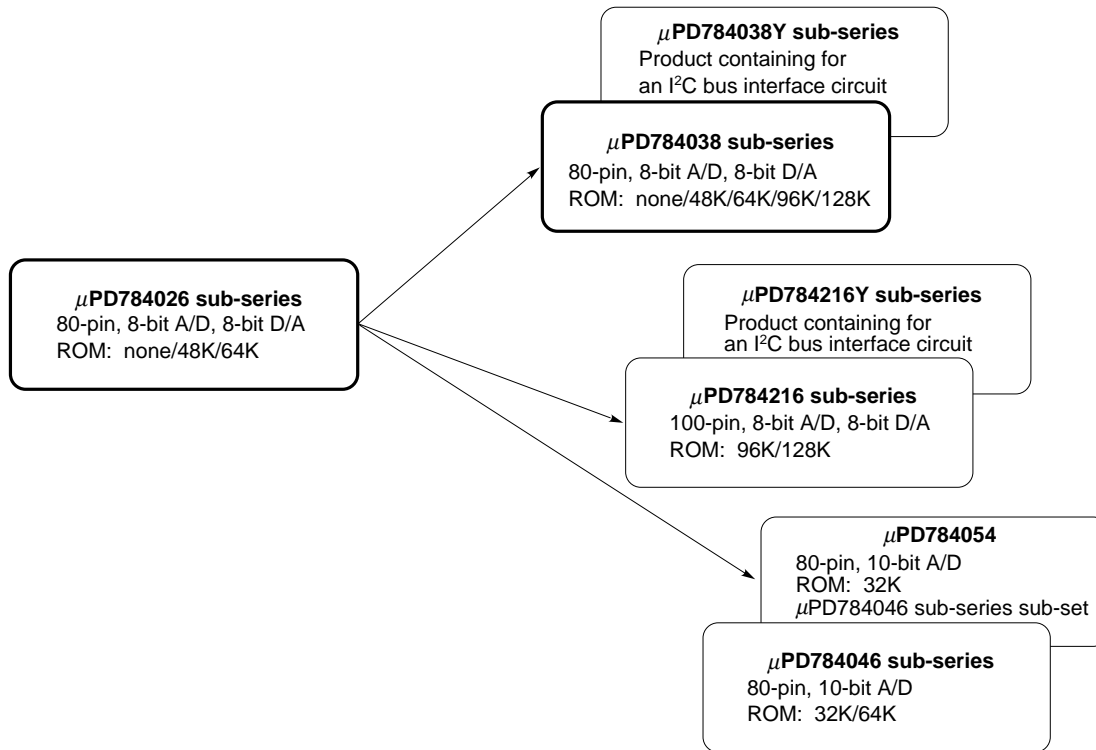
$\mu$PD784038Y sub-series
Product containing for an I$^2$C bus interface circuit

$\mu$PD784038 sub-series
80-pin, 8-bit A/D, 8-bit D/A
ROM: none/48K/64K/96K/128K

$\mu$PD784026 sub-series
80-pin, 8-bit A/D, 8-bit D/A
ROM: none/48K/64K

$\mu$PD784216Y sub-series
Product containing for an I$^2$C bus interface circuit

$\mu$PD784216 sub-series
100-pin, 8-bit A/D, 8-bit D/A
ROM: 96K/128K

$\mu$PD784054
80-pin, 10-bit A/D
ROM: 32K
$\mu$PD784046 sub-series sub-set

$\mu$PD784046 sub-series
80-pin, 10-bit A/D
ROM: 32K/64K